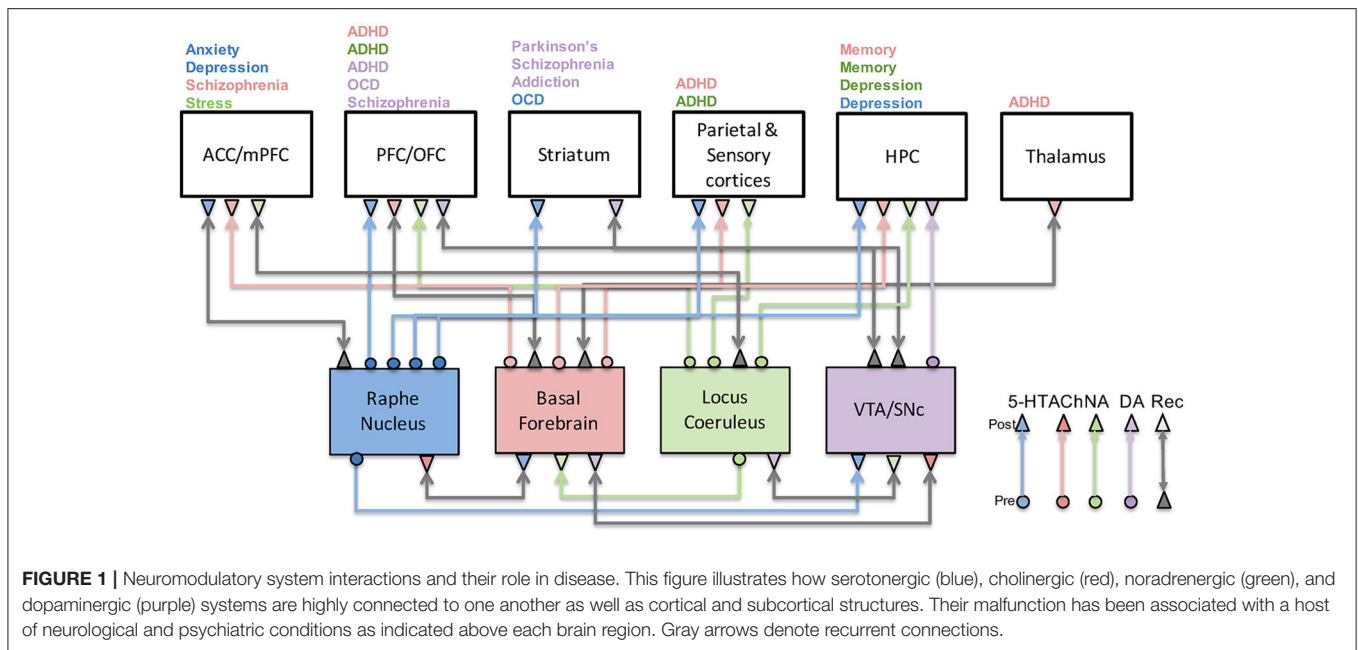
Anxiety
Depression
Schizophrenia
Stress

ACC/mPFC

ADHD
ADHD
ADHD
OCD
Schizophrenia

PFC/OFC

Parkinson's
Schizophrenia
Addiction
OCD

Striatum

ADHD
ADHD

Parietal & Sensory cortices

Memory
Memory
Depression
Depression

HPC

ADHD

Thalamus

Raphe Nucleus

Basal Forebrain

Locus Coeruleus

VTA/SNc

5-HT ACh NA DA Rec
Post
Pre

**FIGURE 1 |** Neuromodulatory system interactions and their role in disease. This figure illustrates how serotonergic (blue), cholinergic (red), noradrenergic (green), and dopaminergic (purple) systems are highly connected to one another as well as cortical and subcortical structures. Their malfunction has been associated with a host of neurological and psychiatric conditions as indicated above each brain region. Gray arrows denote recurrent connections.